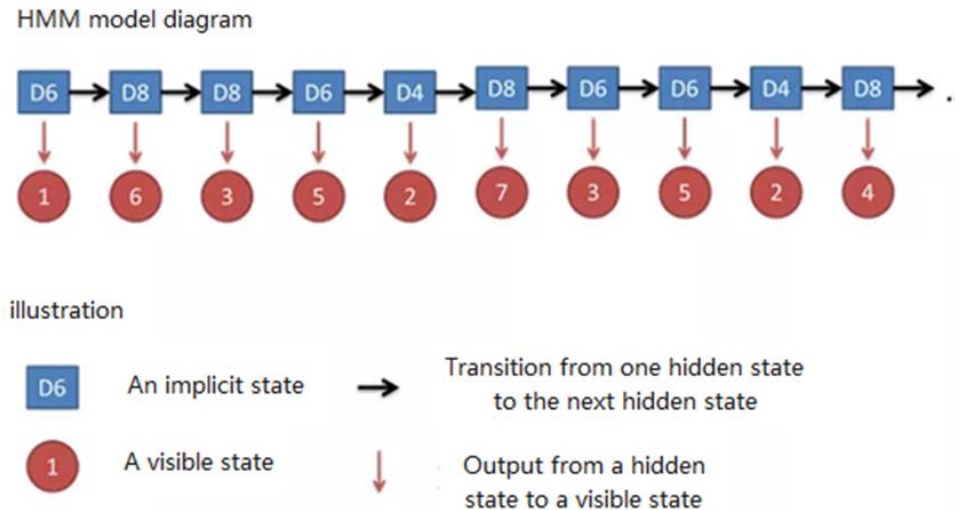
HMM model diagram

D6 D8 D8 D6 D4 D8 D6 D6 D4 D8

1 6 3 5 2 7 3 5 2 4

illustration

D6 An implicit state

Transition from one hidden state to the next hidden state

1 A visible state

Output from a hidden state to a visible state